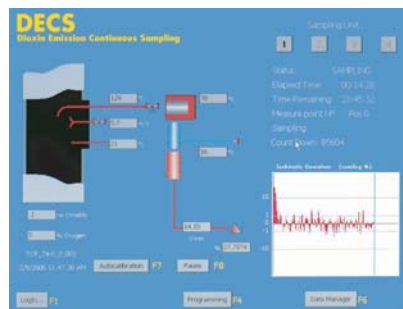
DECS
Dioxin Emission Continuous Sampling

Sampling Unit
1

Status: SAMPLING
Elapsed Time: 00:14:28
Time Remaining: 23:45:32
Measure point I/P: Pos 0
Sampling
Count Down: 85604

129
0.7
21
96
96
14.33
37.7974

% Humidity
% Oxygen

Autocalibration F7
Pause F8

Login F1
Programming F4
Data Manager F6